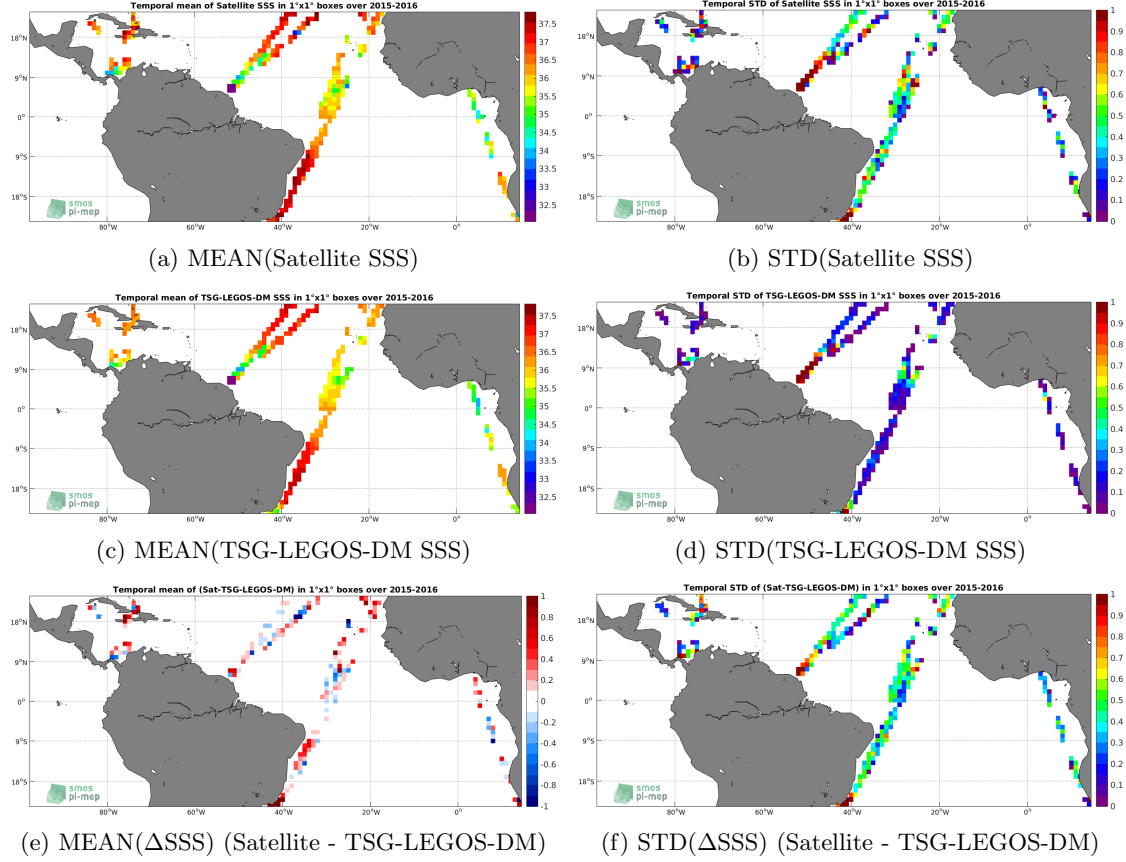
Temporal mean of Satellite SSS in 1°x1° boxes over 2015-2016

18°N
9°N
0°
9°S
18°S
80°W 60°W 40°W 20°W 0°

37.5
37
36.5
36
35.5
35
34.5
34
33.5
33
32.5

smos pi-mep

(a) MEAN(Satellite SSS)

Temporal STD of Satellite SSS in 1°x1° boxes over 2015-2016

18°N
9°N
0°
9°S
18°S
80°W 60°W 40°W 20°W 0°

1
0.9
0.8
0.7
0.6
0.5
0.4
0.3
0.2
0.1
0

(b) STD(Satellite SSS)

Temporal mean of TSG-LEGOS-DM SSS in 1°x1° boxes over 2015-2016

18°N
9°N
0°
9°S
18°S
80°W 60°W 40°W 20°W 0°

37.5
37
36.5
36
35.5
35
34.5
34
33.5
33
32.5

smos pi-mep

(c) MEAN(TSG-LEGOS-DM SSS)

Temporal STD of TSG-LEGOS-DM SSS in 1°x1° boxes over 2015-2016

18°N
9°N
0°
9°S
18°S
80°W 60°W 40°W 20°W 0°

1
0.9
0.8
0.7
0.6
0.5
0.4
0.3
0.2
0.1
0

smos pi-mep

(d) STD(TSG-LEGOS-DM SSS)

Temporal mean of (Sat-TSG-LEGOS-DM) in 1°x1° boxes over 2015-2016

18°N
9°N
0°
9°S
18°S
80°W 60°W 40°W 20°W 0°

1
0.8
0.6
0.4
0.2
0
-0.2
-0.4
-0.6
-0.8
-1

smos pi-mep

(e) MEAN($\Delta$SSS) (Satellite - TSG-LEGOS-DM)

Temporal STD of (Sat-TSG-LEGOS-DM) in 1°x1° boxes over 2015-2016

18°N
9°N
0°
9°S
18°S
80°W 60°W 40°W 20°W 0°

1
0.9
0.8
0.7
0.6
0.5
0.4
0.3
0.2
0.1
0

smos pi-mep

(f) STD($\Delta$SSS) (Satellite - TSG-LEGOS-DM)